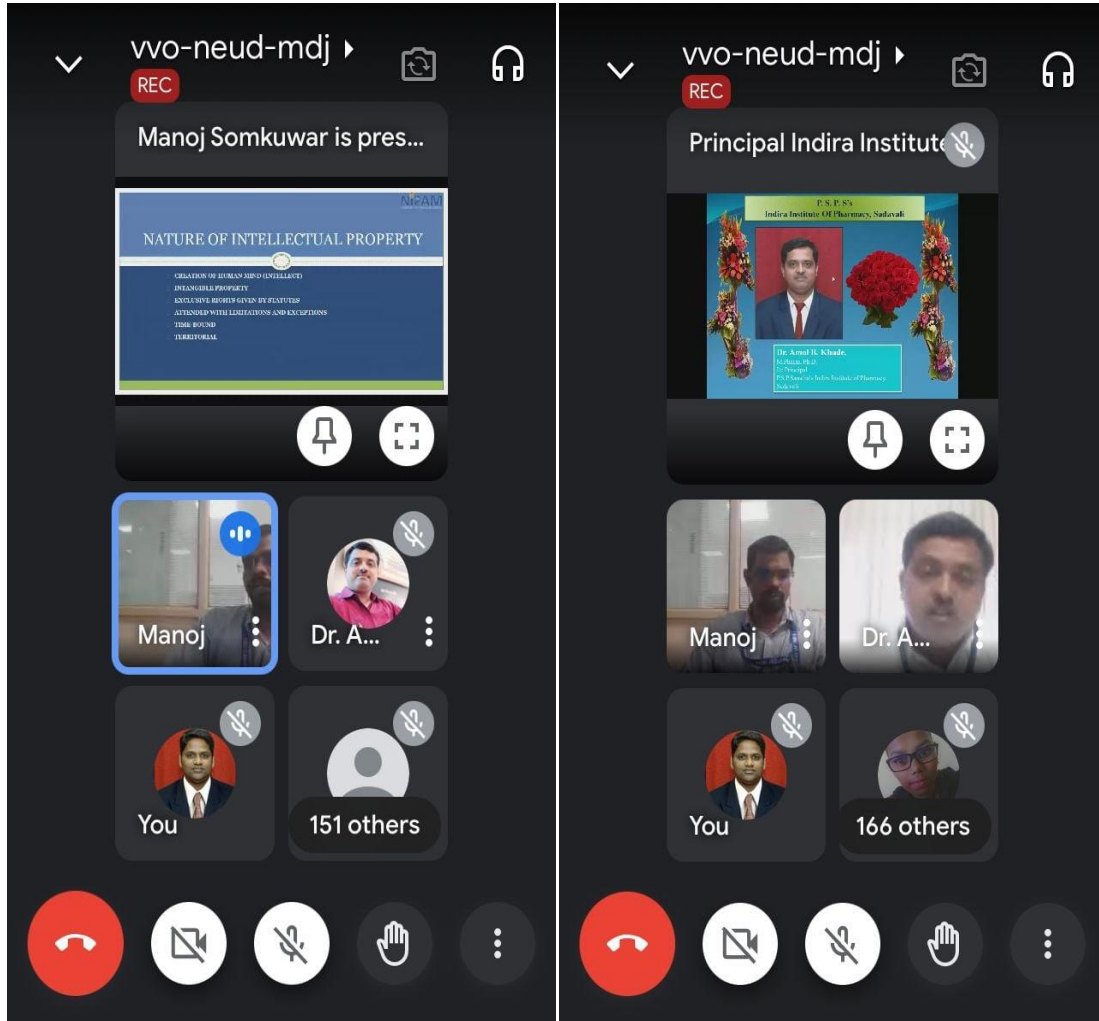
vvo-neud-mdj
REC

Manoj Somkuwar is pres...

NIPAM

NATURE OF INTELLECTUAL PROPERTY

CREATION OF HUMAN MIND (INTELLECT)
INTANGIBLE PROPERTY
EXCLUSIVE RIGHTS GIVEN BY STATUTES
ATTENDED WITH LIMITATIONS AND EXCEPTIONS
TIME BOUND
TERRITORIAL

Manoj
Dr. A...
You
151 others

vvo-neud-mdj
REC

Principal Indira Institute

P. S. P. S's
Indira Institute Of Pharmacy, Sadavali

Dr. Amol R. Khade,
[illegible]
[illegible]
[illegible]

Manoj
Dr. A...
You
166 others